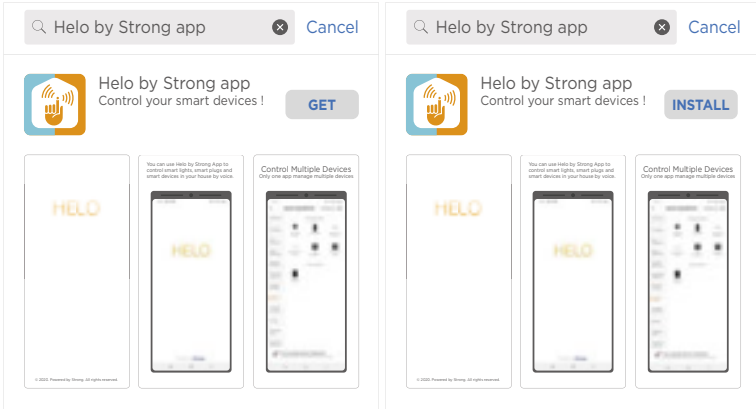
Helo by Strong app
Cancel

Helo by Strong app
Control your smart devices !
GET

HELO

You can use Helo by Strong App to control smart lights, smart plugs and smart devices in your house by voice.

HELO

Control Multiple Devices
Only one app manage multiple devices

Helo by Strong app
Cancel

Helo by Strong app
Control your smart devices !
INSTALL

HELO

You can use Helo by Strong App to control smart lights, smart plugs and smart devices in your house by voice.

HELO

Control Multiple Devices
Only one app manage multiple devices